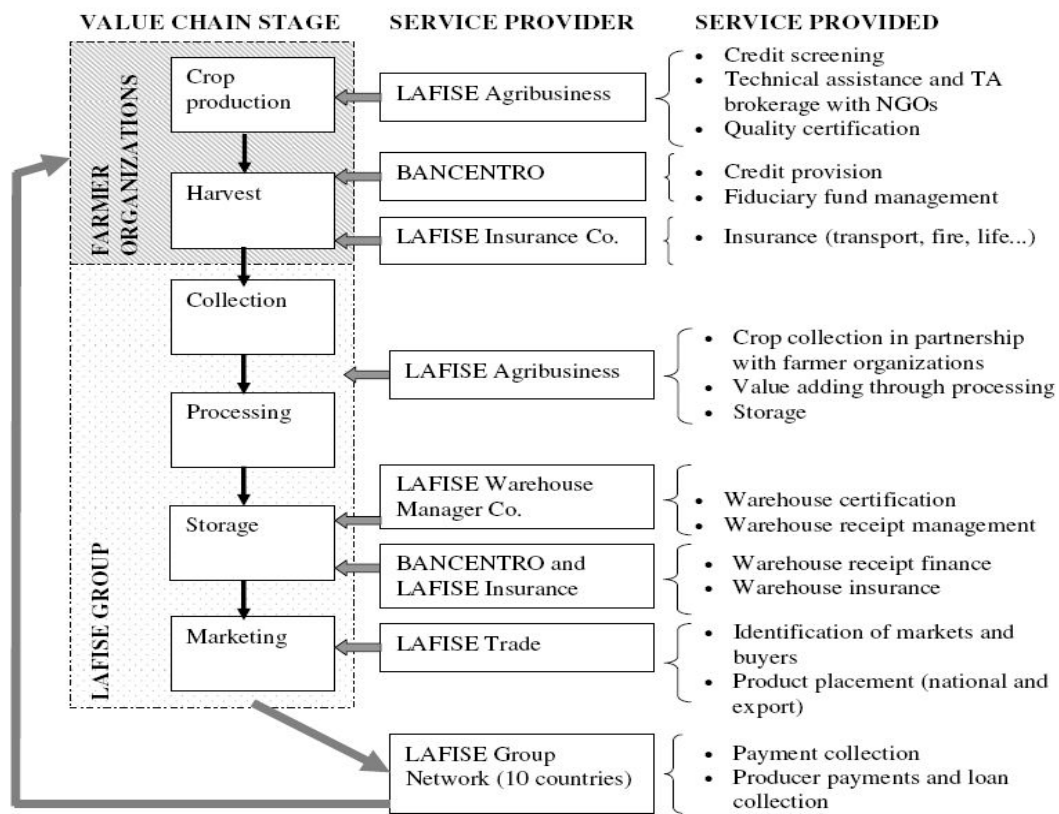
VALUE CHAIN STAGE
SERVICE PROVIDER
SERVICE PROVIDED

FARMER ORGANIZATIONS

Crop production

Harvest

LAFISE Agribusiness

- Credit screening
- Technical assistance and TA brokerage with NGOs
- Quality certification

BANCENTRO

- Credit provision
- Fiduciary fund management

LAFISE Insurance Co.

- Insurance (transport, fire, life...)

LAFISE GROUP

Collection

Processing

Storage

Marketing

LAFISE Agribusiness

- Crop collection in partnership with farmer organizations
- Value adding through processing
- Storage

LAFISE Warehouse Manager Co.

- Warehouse certification
- Warehouse receipt management

BANCENTRO and LAFISE Insurance

- Warehouse receipt finance
- Warehouse insurance

LAFISE Trade

- Identification of markets and buyers
- Product placement (national and export)

LAFISE Group Network (10 countries)

- Payment collection
- Producer payments and loan collection